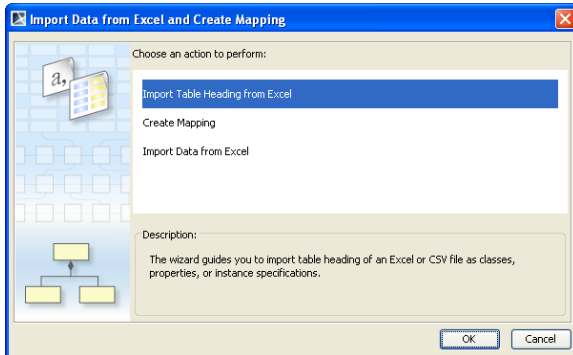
Import Data from Excel and Create Mapping

a,

Choose an action to perform:

Import Table Heading from Excel

Create Mapping

Import Data from Excel

Description:

The wizard guides you to import table heading of an Excel or CSV file as classes, properties, or instance specifications.

OK

Cancel